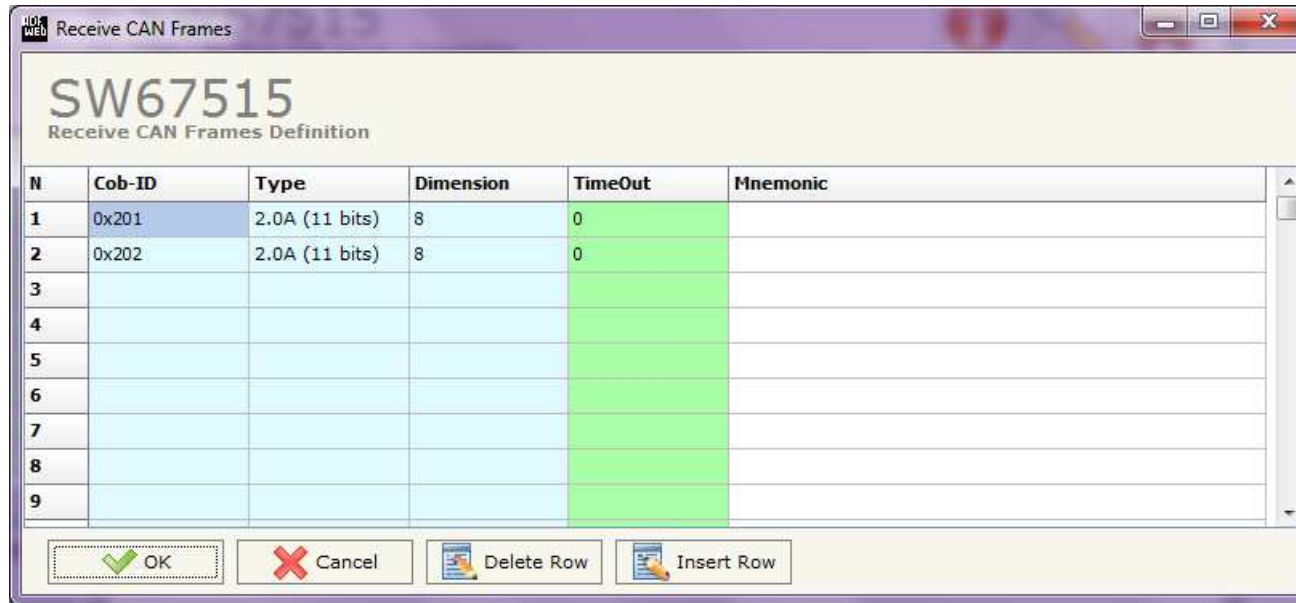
Receive CAN Frames

SW67515
Receive CAN Frames Definition

| N | Cob-ID | Type | Dimension | TimeOut | Mnemonic |
|---|---|---|---|---|---|
| 1 | 0x201 | 2.0A (11 bits) | 8 | 0 | |
| 2 | 0x202 | 2.0A (11 bits) | 8 | 0 | |
| 3 | | | | | |
| 4 | | | | | |
| 5 | | | | | |
| 6 | | | | | |
| 7 | | | | | |
| 8 | | | | | |
| 9 | | | | | |

OK Cancel Delete Row Insert Row